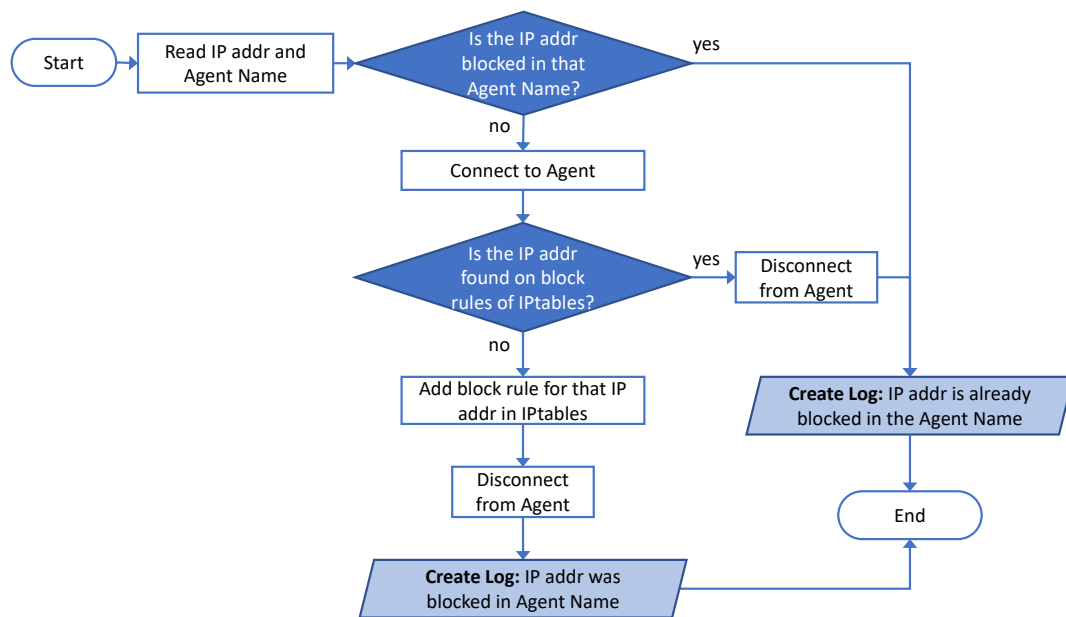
Start

Read IP addr and Agent Name

Is the IP addr blocked in that Agent Name?

yes

no

Connect to Agent

Is the IP addr found on block rules of IPtables?

yes

Disconnect from Agent

no

Add block rule for that IP addr in IPtables

Create Log: IP addr is already blocked in the Agent Name

Disconnect from Agent

End

Create Log: IP addr was blocked in Agent Name